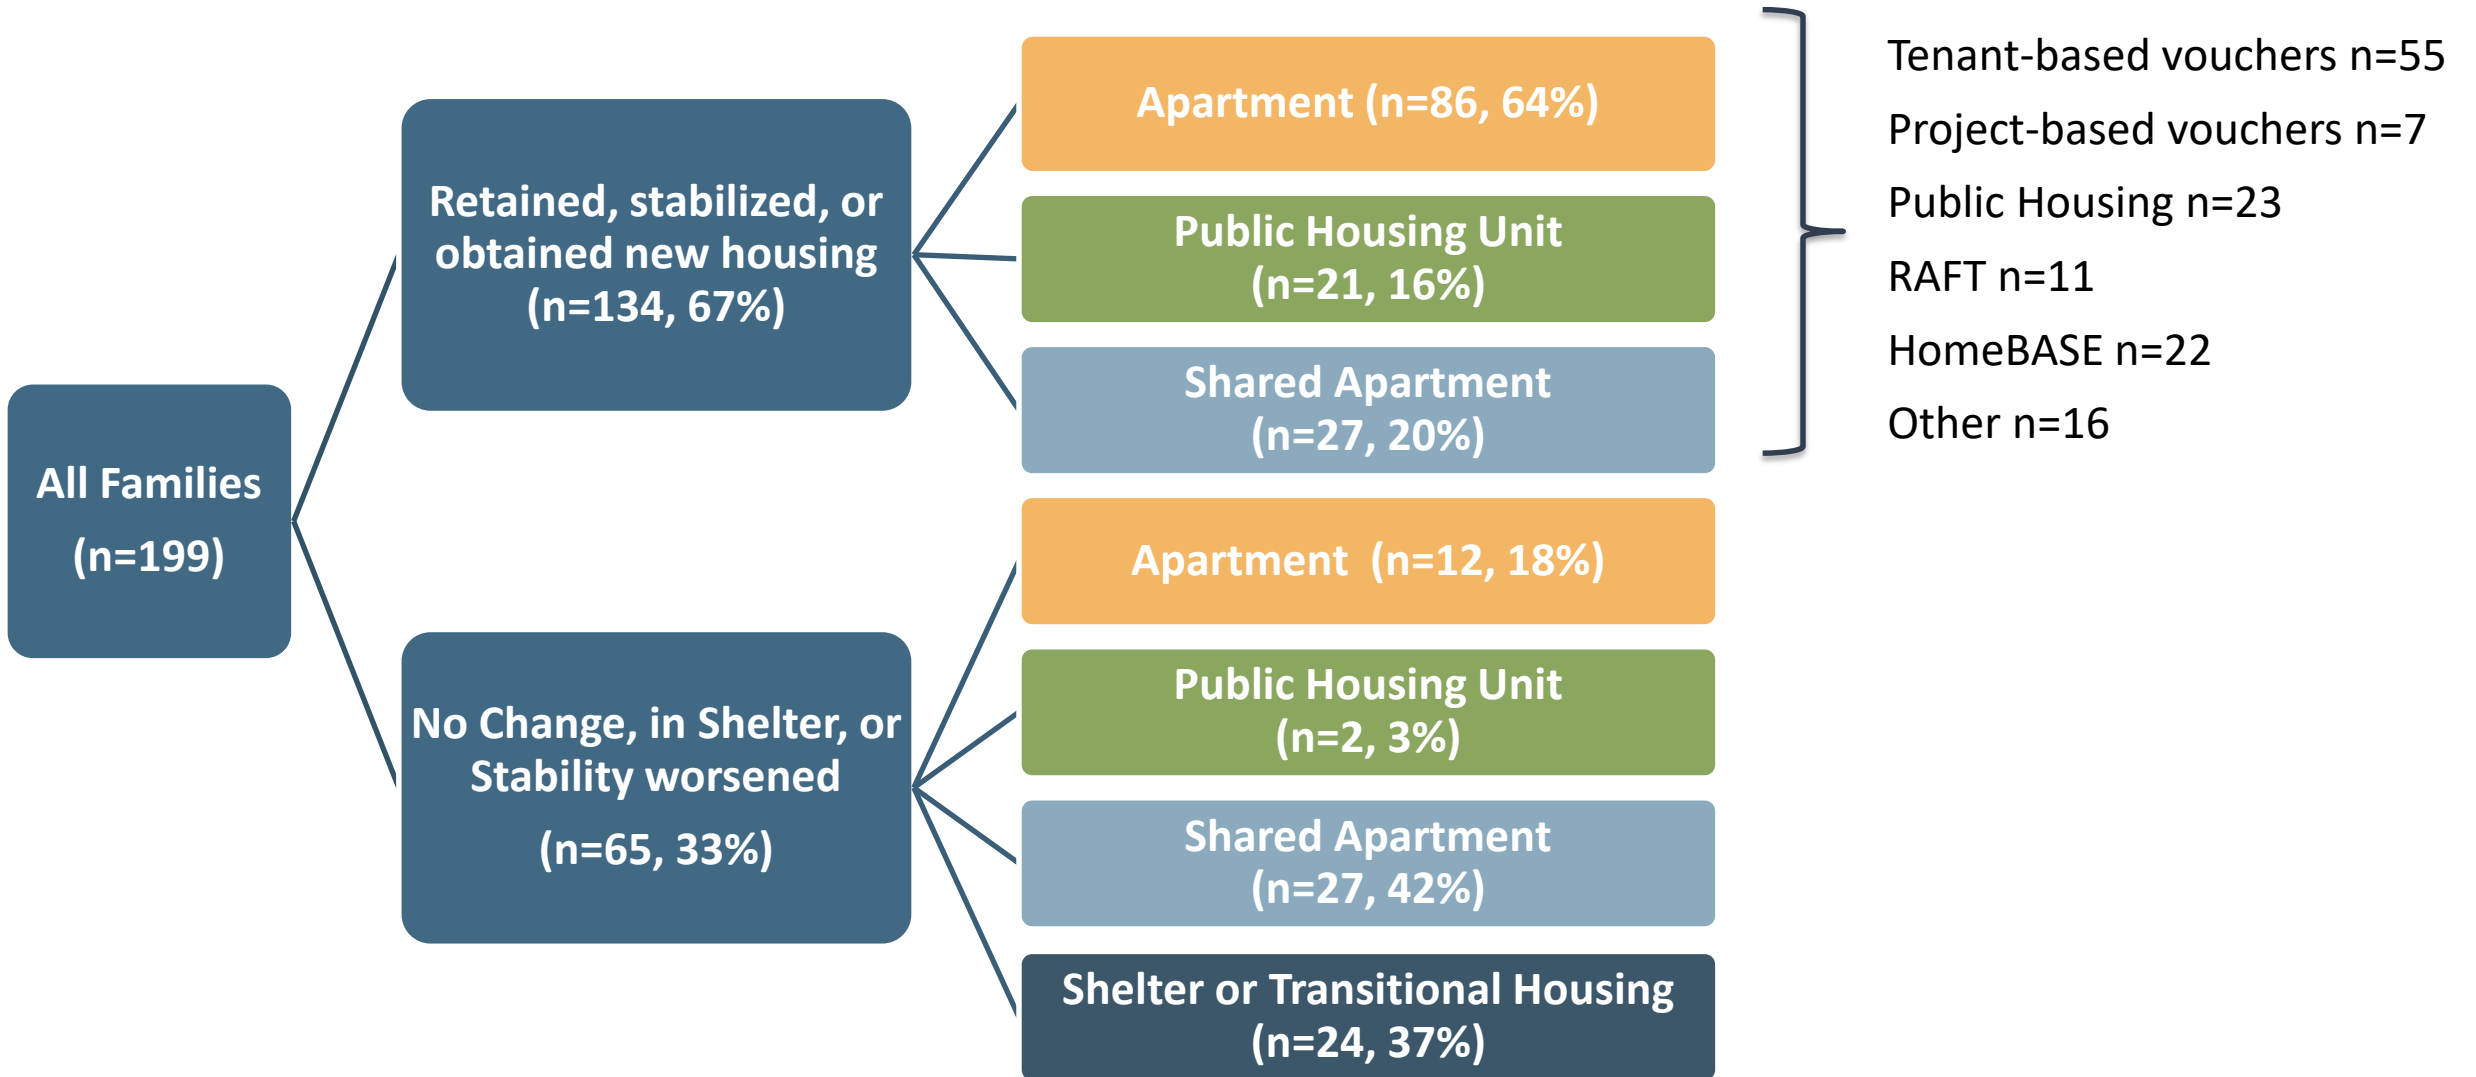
All Families
(n=199)

Retained, stabilized, or obtained new housing
(n=134, 67%)

Apartment (n=86, 64%)

Public Housing Unit
(n=21, 16%)

Shared Apartment
(n=27, 20%)

Tenant-based vouchers n=55
Project-based vouchers n=7
Public Housing n=23
RAFT n=11
HomeBASE n=22
Other n=16

No Change, in Shelter, or Stability worsened
(n=65, 33%)

Apartment (n=12, 18%)

Public Housing Unit
(n=2, 3%)

Shared Apartment
(n=27, 42%)

Shelter or Transitional Housing
(n=24, 37%)